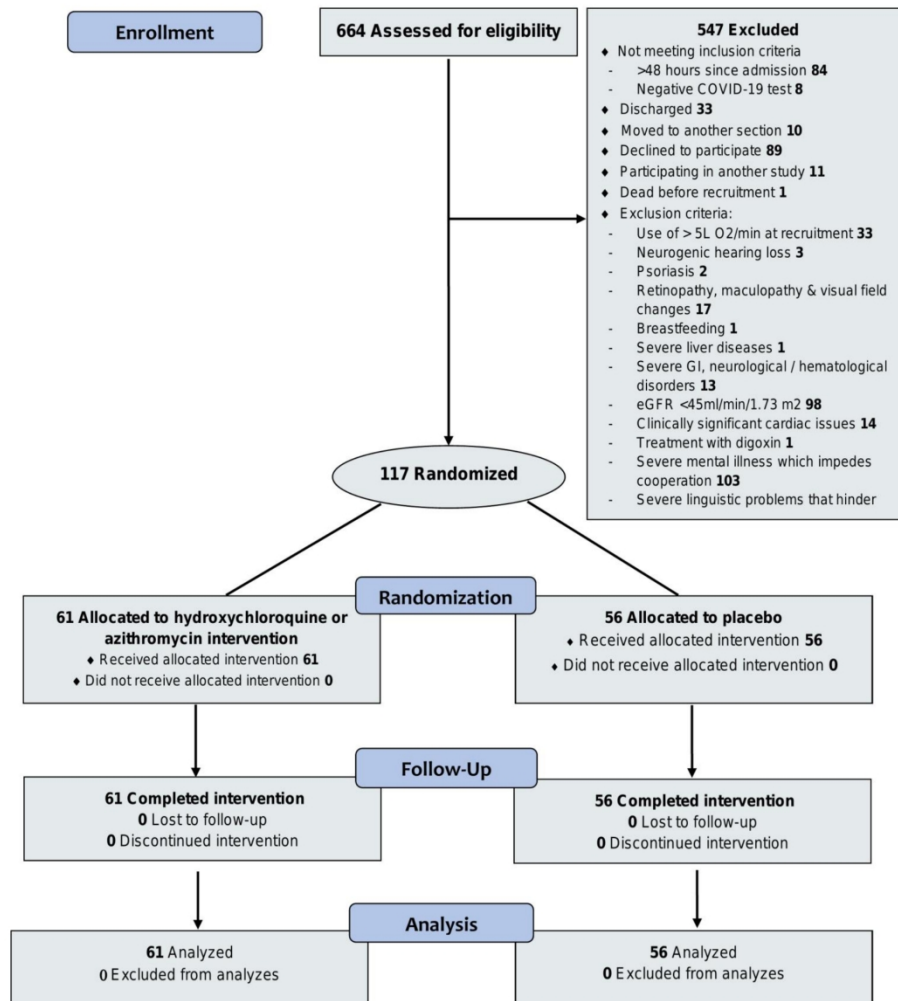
Enrollment

664 Assessed for eligibility

547 Excluded
♦ Not meeting inclusion criteria
- >48 hours since admission **84**
- Negative COVID-19 test **8**
♦ Discharged **33**
♦ Moved to another section **10**
♦ Declined to participate **89**
♦ Participating in another study **11**
♦ Dead before recruitment **1**
♦ Exclusion criteria:
- Use of > 5L O2/min at recruitment **33**
- Neurogenic hearing loss **3**
- Psoriasis **2**
- Retinopathy, maculopathy & visual field changes **17**
- Breastfeeding **1**
- Severe liver diseases **1**
- Severe GI, neurological / hematological disorders **13**
- eGFR <45ml/min/1.73 m2 **98**
- Clinically significant cardiac issues **14**
- Treatment with digoxin **1**
- Severe mental illness which impedes cooperation **103**
- Severe linguistic problems that hinder

117 Randomized

Randomization

61 Allocated to hydroxychloroquine or azithromycin intervention
♦ Received allocated intervention **61**
♦ Did not receive allocated intervention **0**

56 Allocated to placebo
♦ Received allocated intervention **56**
♦ Did not receive allocated intervention **0**

Follow-Up

61 Completed intervention
**0** Lost to follow-up
**0** Discontinued intervention

56 Completed intervention
**0** Lost to follow-up
**0** Discontinued intervention

Analysis

**61** Analyzed
0 Excluded from analyzes

**56** Analyzed
**0** Excluded from analyzes